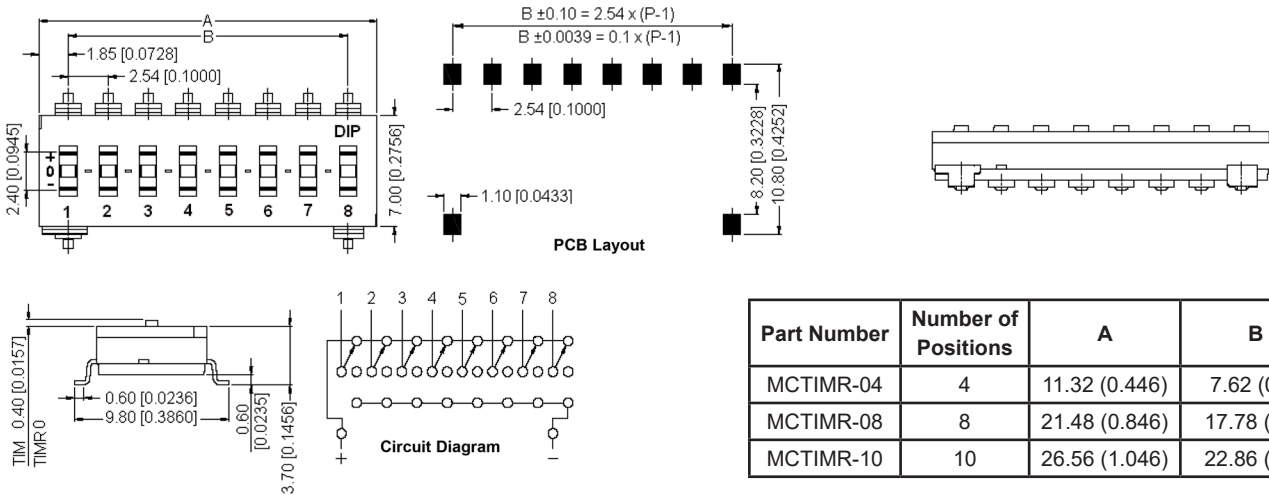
A
B
1.85 [0.0728]
2.54 [0.1000]
DIP
2.40 [0.0945]
+
0
-
1 2 3 4 5 6 7 8
7.00 [0.2756]

B ±0.10 = 2.54 x (P-1)
B ±0.0039 = 0.1 x (P-1)
2.54 [0.1000]
8.20 [0.3228]
10.80 [0.4252]
1.10 [0.0433]
PCB Layout

TIM 0.40 [0.0157]
TIMR 0
0.60 [0.0236]
9.80 [0.3860]
0.60 [0.0235]
3.70 [0.1456]

1 2 3 4 5 6 7 8
+
−
Circuit Diagram

| Part Number | Number of Positions | A | B |
|---|---|---|---|
| MCTIMR-04 | 4 | 11.32 (0.446) | 7.62 ([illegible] |
| MCTIMR-08 | 8 | 21.48 (0.846) | 17.78 ([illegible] |
| MCTIMR-10 | 10 | 26.56 (1.046) | 22.86 ([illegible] |